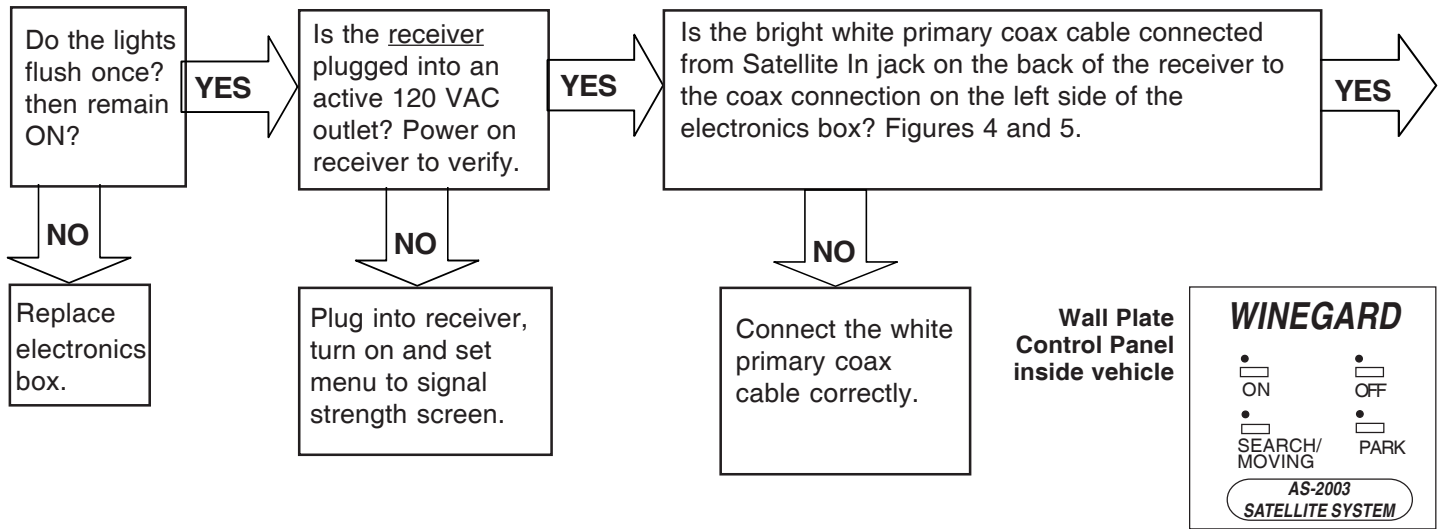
Do the lights flush once? then remain ON?

YES

NO

Replace electronics box.

Is the receiver plugged into an active 120 VAC outlet? Power on receiver to verify.

YES

NO

Plug into receiver, turn on and set menu to signal strength screen.

Is the bright white primary coax cable connected from Satellite In jack on the back of the receiver to the coax connection on the left side of the electronics box? Figures 4 and 5.

YES

NO

Connect the white primary coax cable correctly.

Wall Plate Control Panel inside vehicle

WINEGARD

ON

OFF

SEARCH/ MOVING

PARK

AS-2003 SATELLITE SYSTEM